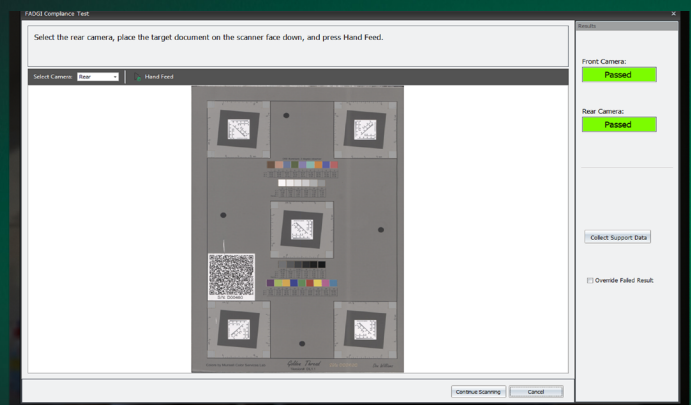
FADGI Compliance Test

Select the rear camera, place the target document on the scanner face down, and press Hand Feed.

Select Camera: Rear

Hand Feed

S/N: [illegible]

Golden Thread

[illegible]

Results

Front Camera:

Passed

Rear Camera:

Passed

Collect Support Data

Override Failed Result

Continue Scanning

Cancel